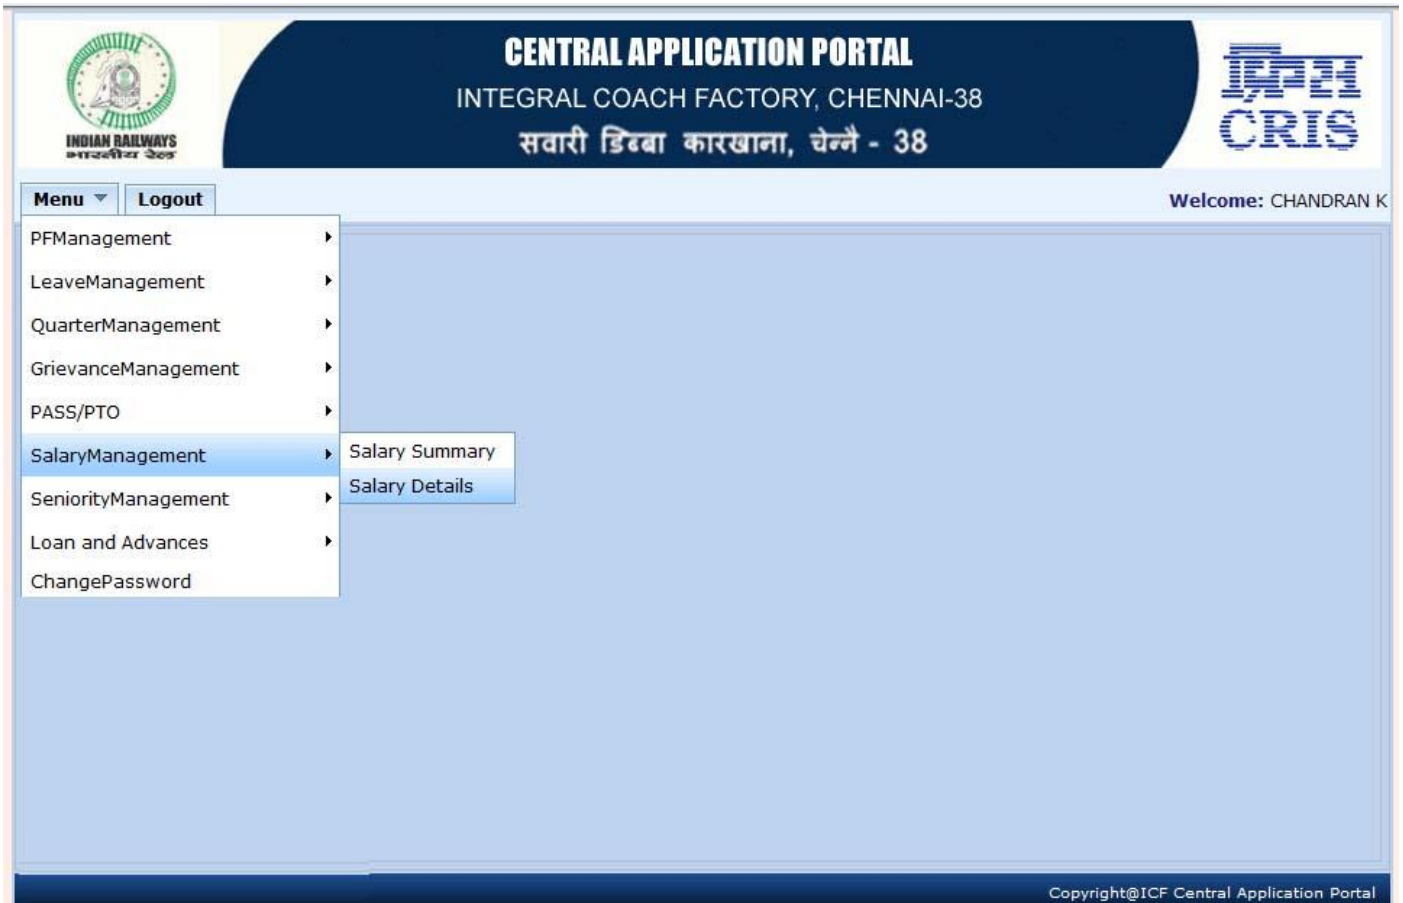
INDIAN RAILWAYS
भारतीय रेल

CENTRAL APPLICATION PORTAL
INTEGRAL COACH FACTORY, CHENNAI-38
सवारी डिब्बा कारखाना, चेन्नै - 38

क्रिस
CRIS

Menu
Logout

Welcome: CHANDRAN K

PFManagement
LeaveManagement
QuarterManagement
GrievanceManagement
PASS/PTO
SalaryManagement
SeniorityManagement
Loan and Advances
ChangePassword

Salary Summary
Salary Details

Copyright@ICF Central Application Portal